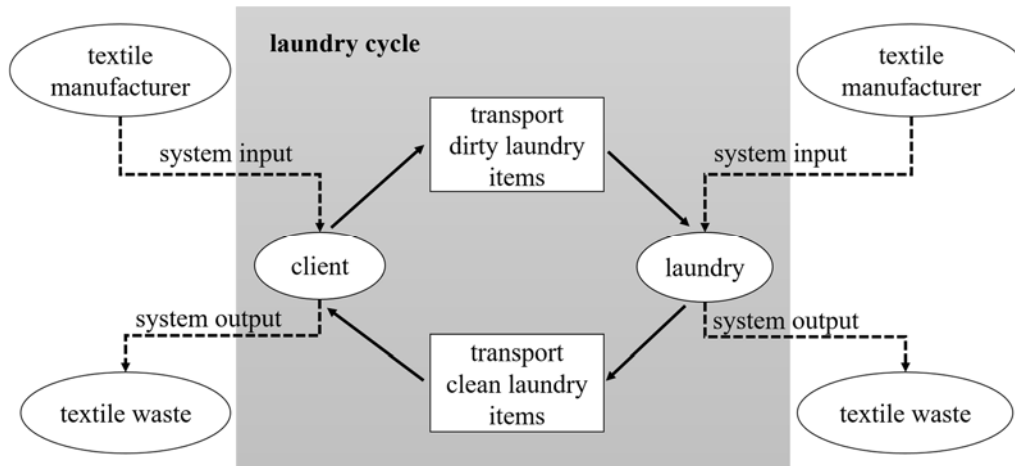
textile manufacturer

laundry cycle

textile manufacturer

system input

transport dirty laundry items

system input

client

laundry

system output

system output

transport clean laundry items

textile waste

textile waste